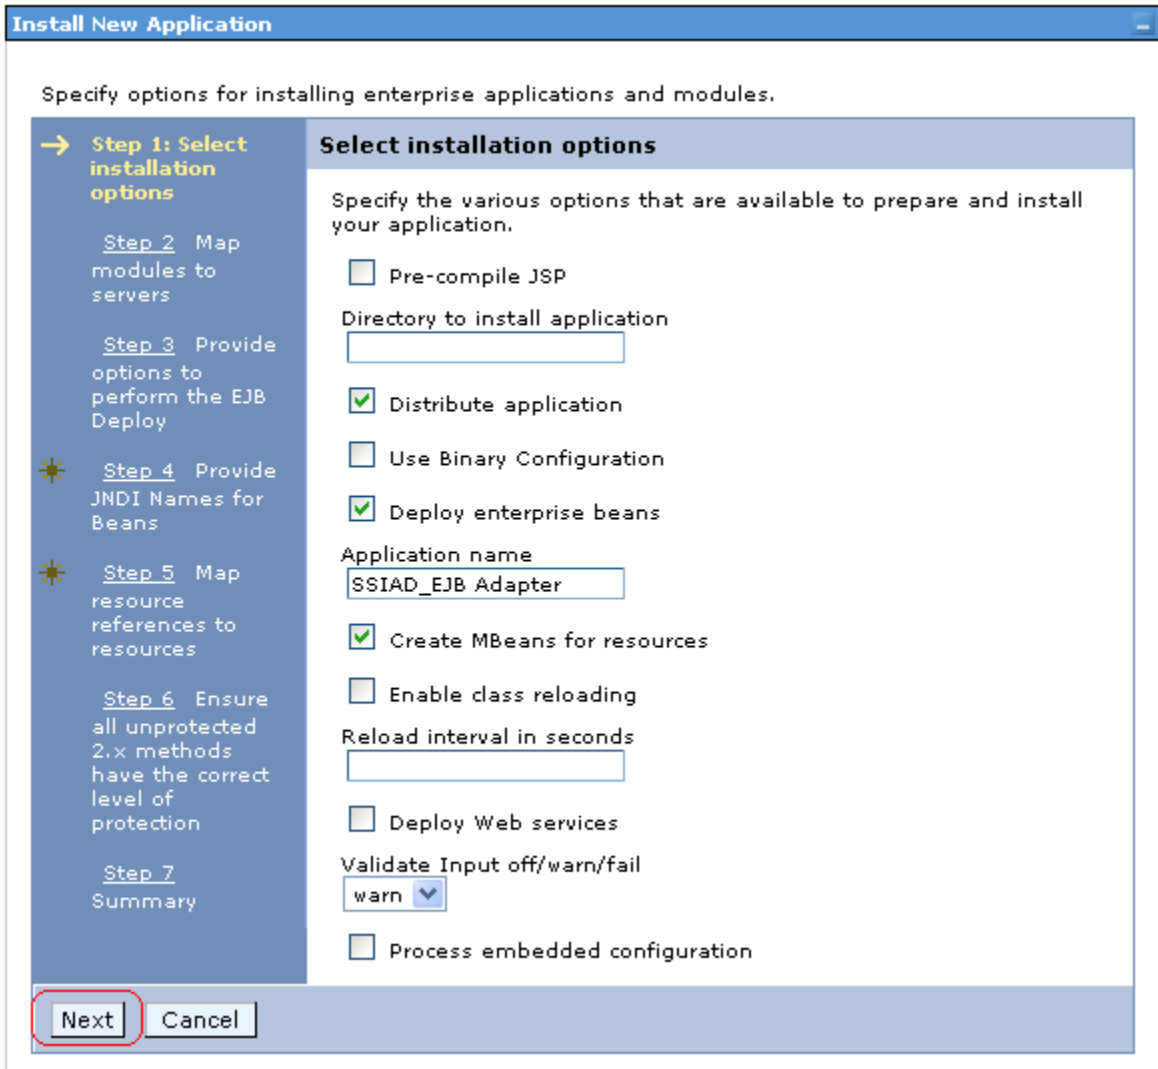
Install New Application

Specify options for installing enterprise applications and modules.

Step 1: Select installation options

Step 2 Map modules to servers

Step 3 Provide options to perform the EJB Deploy

Step 4 Provide JNDI Names for Beans

Step 5 Map resource references to resources

Step 6 Ensure all unprotected 2.x methods have the correct level of protection

Step 7 Summary

Select installation options

Specify the various options that are available to prepare and install your application.

Pre-compile JSP

Directory to install application

Distribute application

Use Binary Configuration

Deploy enterprise beans

Application name

SSIAD_EJB Adapter

Create MBeans for resources

Enable class reloading

Reload interval in seconds

Deploy Web services

Validate Input off/warn/fail

warn

Process embedded configuration

Next Cancel